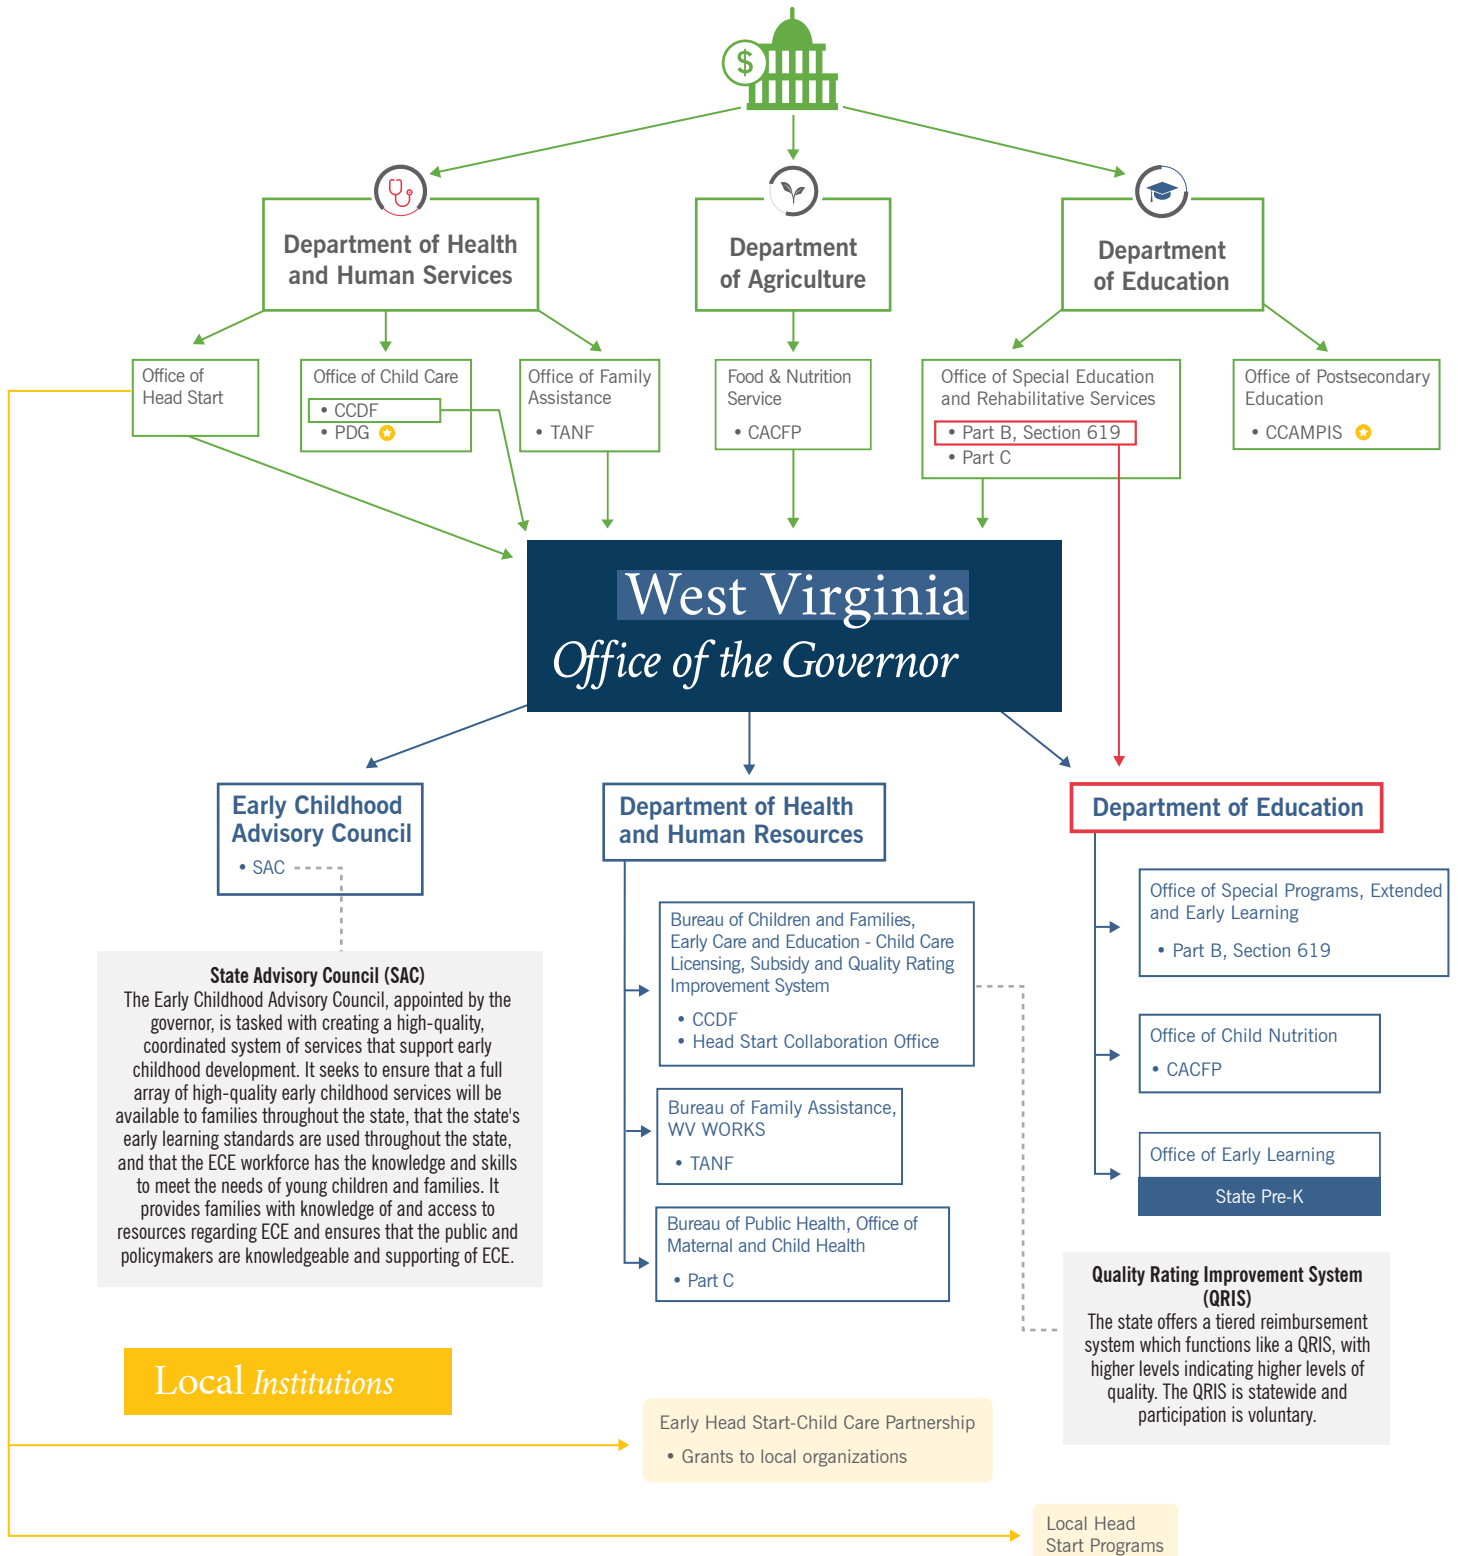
$

Department of Health and Human Services

Department of Agriculture

Department of Education

Office of Head Start

Office of Child Care
• CCDF
• PDG

Office of Family Assistance
• TANF

Food & Nutrition Service
• CACFP

Office of Special Education and Rehabilitative Services
• Part B, Section 619
• Part C

Office of Postsecondary Education
• CCAMPIS

West Virginia
Office of the Governor

Early Childhood Advisory Council
• SAC

Department of Health and Human Resources

Department of Education

State Advisory Council (SAC)
The Early Childhood Advisory Council, appointed by the governor, is tasked with creating a high-quality, coordinated system of services that support early childhood development. It seeks to ensure that a full array of high-quality early childhood services will be available to families throughout the state, that the state's early learning standards are used throughout the state, and that the ECE workforce has the knowledge and skills to meet the needs of young children and families. It provides families with knowledge of and access to resources regarding ECE and ensures that the public and policymakers are knowledgeable and supporting of ECE.

Bureau of Children and Families, Early Care and Education - Child Care Licensing, Subsidy and Quality Rating Improvement System
• CCDF
• Head Start Collaboration Office

Bureau of Family Assistance, WV WORKS
• TANF

Bureau of Public Health, Office of Maternal and Child Health
• Part C

Office of Special Programs, Extended and Early Learning
• Part B, Section 619

Office of Child Nutrition
• CACFP

Office of Early Learning
State Pre-K

Quality Rating Improvement System (QRIS)
The state offers a tiered reimbursement system which functions like a QRIS, with higher levels indicating higher levels of quality. The QRIS is statewide and participation is voluntary.

Local Institutions

Early Head Start-Child Care Partnership
• Grants to local organizations

Local Head Start Programs